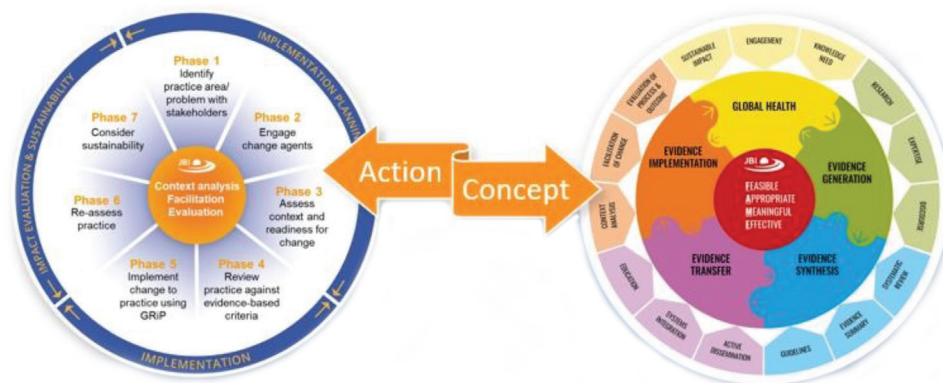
IMPLEMENTATION PLANNING

IMPACT EVALUATION & SUSTAINABILITY

IMPLEMENTATION

Phase 1
Identify practice area/ problem with stakeholders

Phase 2
Engage change agents

Phase 3
Assess context and readiness for change

Phase 4
Review practice against evidence-based criteria

Phase 5
Implement change to practice using GRiP

Phase 6
Re-assess practice

Phase 7
Consider sustainability

JBI
Context analysis
Facilitation
Evaluation

Action

Concept

SUSTAINABLE IMPACT

ENGAGEMENT

KNOWLEDGE NEED

RESEARCH

EXPERTISE

DISCOURSE

SYSTEMATIC REVIEW

EVIDENCE SUMMARY

GUIDELINES

ACTIVE DISSEMINATION

SYSTEMS INTEGRATION

EDUCATION

CONTEXT ANALYSIS

FACILITATION OF CHANGE

EVALUATION OF PROCESS & OUTCOME

GLOBAL HEALTH

EVIDENCE IMPLEMENTATION

EVIDENCE GENERATION

EVIDENCE TRANSFER

EVIDENCE SYNTHESIS

JBI
FEASIBLE
APPROPRIATE
MEANINGFUL
EFFECTIVE